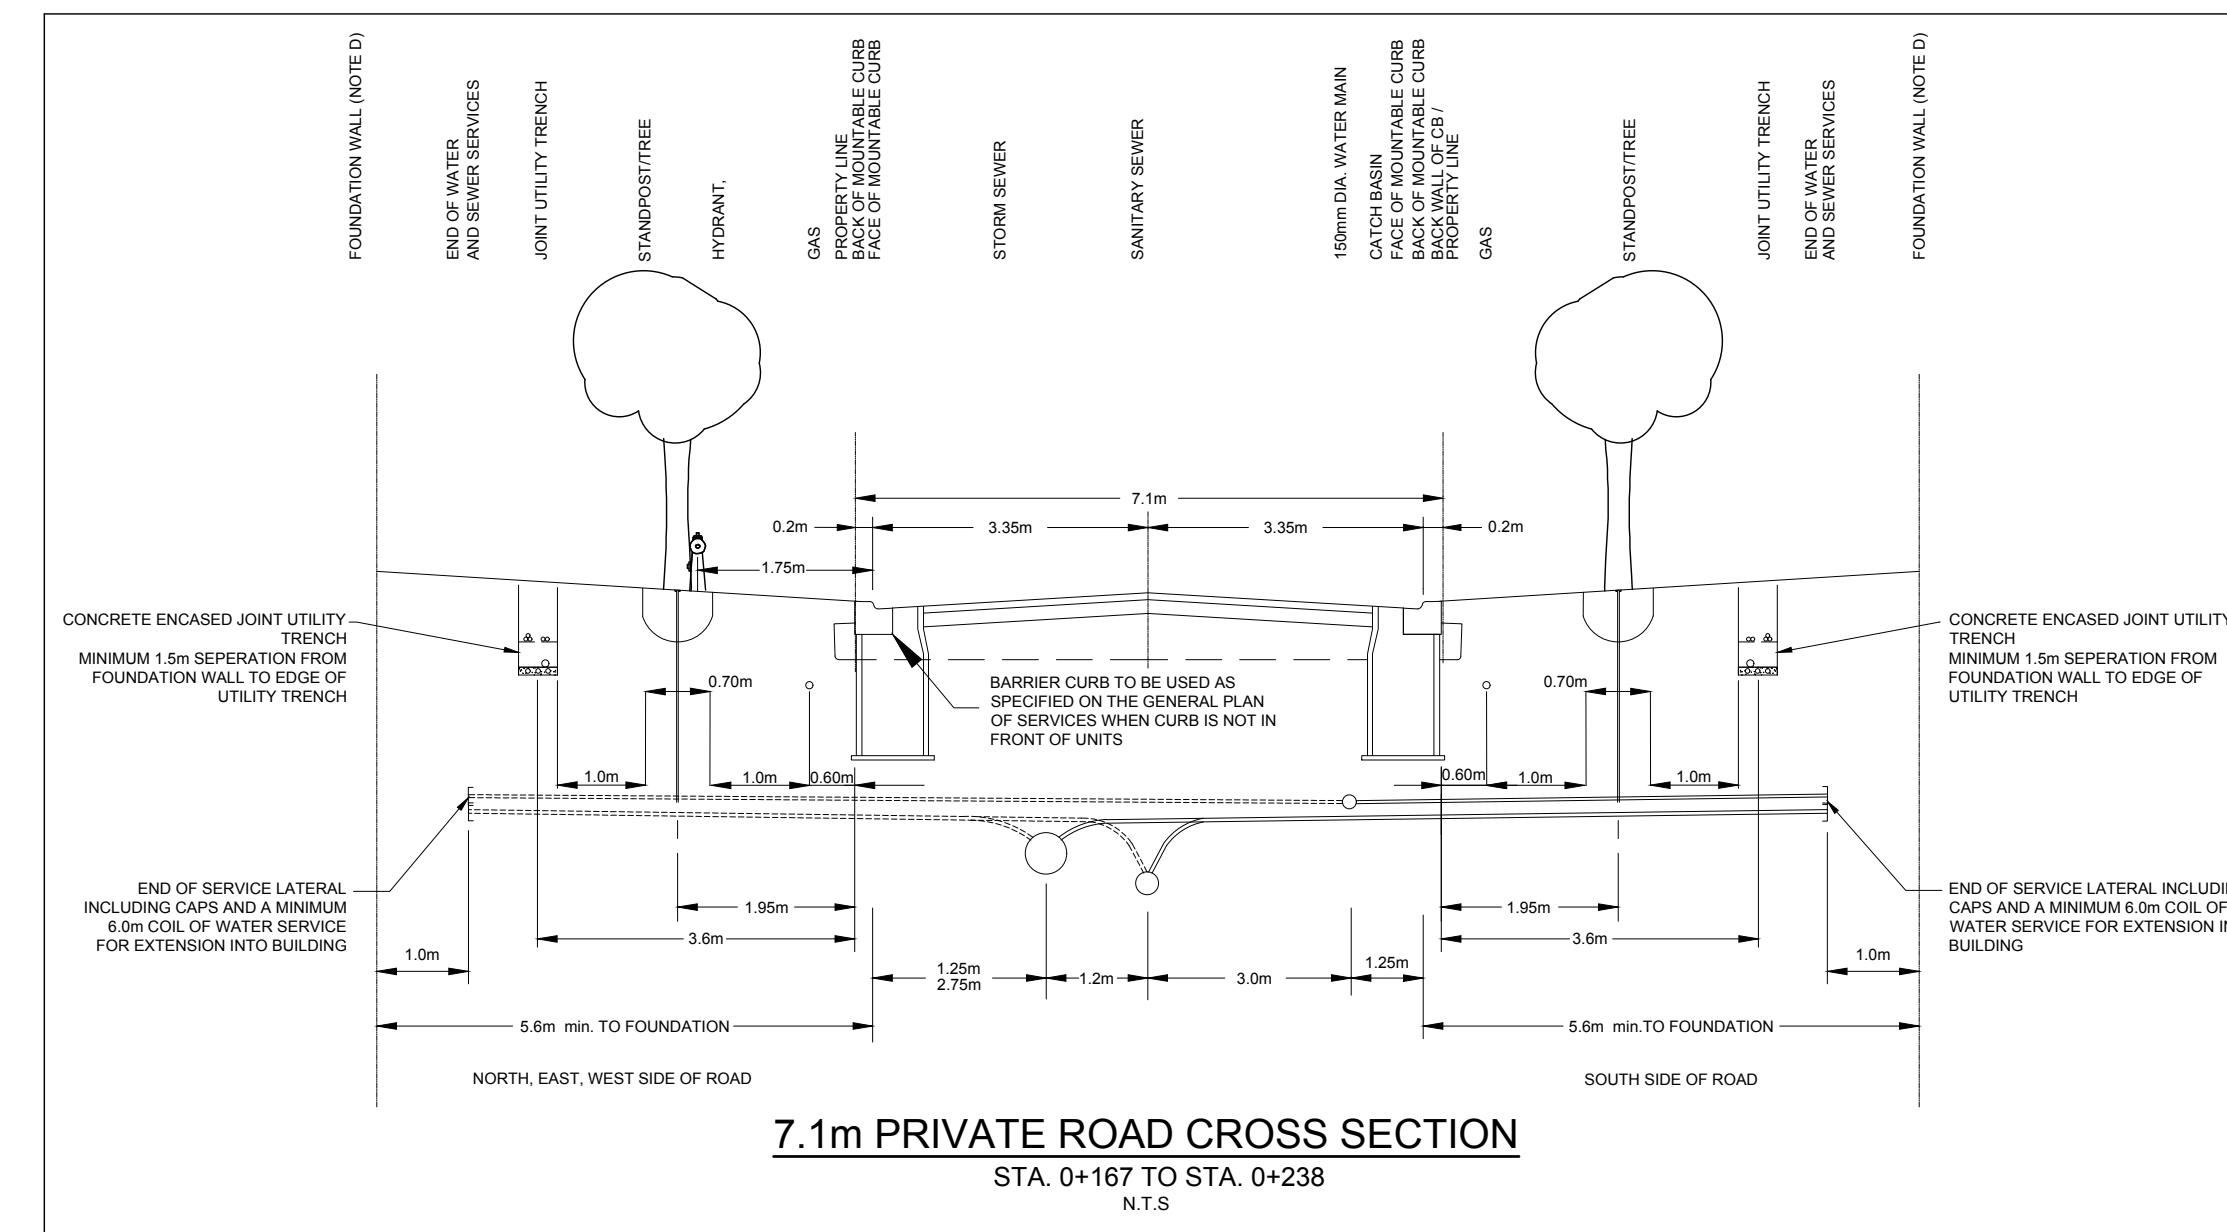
FOUNDATION WALL (NOTE D)

END OF WATER AND SEWER SERVICES

JOINT UTILITY TRENCH

STANDPOST/TREE

HYDRANT,

GAS

PROPERTY LINE
BACK OF MOUNTABLE CURB
FACE OF MOUNTABLE CURB

STORM SEWER

SANITARY SEWER

150mm DIA. WATER MAIN

CATCH BASIN
FACE OF MOUNTABLE CURB
BACK OF MOUNTABLE CURB
BACK WALL OF CB /
PROPERTY LINE

GAS

STANDPOST/TREE

JOINT UTILITY TRENCH

END OF WATER AND SEWER SERVICES

FOUNDATION WALL (NOTE D)

7.1m

0.2m

3.35m

3.35m

0.2m

1.75m

CONCRETE ENCASED JOINT UTILITY TRENCH
MINIMUM 1.5m SEPERATION FROM FOUNDATION WALL TO EDGE OF UTILITY TRENCH

CONCRETE ENCASED JOINT UTILITY TRENCH
MINIMUM 1.5m SEPERATION FROM FOUNDATION WALL TO EDGE OF UTILITY TRENCH

0.70m

BARRIER CURB TO BE USED AS SPECIFIED ON THE GENERAL PLAN OF SERVICES WHEN CURB IS NOT IN FRONT OF UNITS

0.70m

1.0m

1.0m

0.60m

0.60m

1.0m

1.0m

END OF SERVICE LATERAL INCLUDING CAPS AND A MINIMUM 6.0m COIL OF WATER SERVICE FOR EXTENSION INTO BUILDING

END OF SERVICE LATERAL INCLUDI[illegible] CAPS AND A MINIMUM 6.0m COIL OF WATER SERVICE FOR EXTENSION I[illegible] BUILDING

1.95m

3.6m

1.95m

3.6m

1.0m

1.25m
2.75m

1.2m

3.0m

1.25m

1.0m

5.6m min. TO FOUNDATION

5.6m min.TO FOUNDATION

NORTH, EAST, WEST SIDE OF ROAD

SOUTH SIDE OF ROAD

7.1m PRIVATE ROAD CROSS SECTION

STA. 0+167 TO STA. 0+238

N.T.S